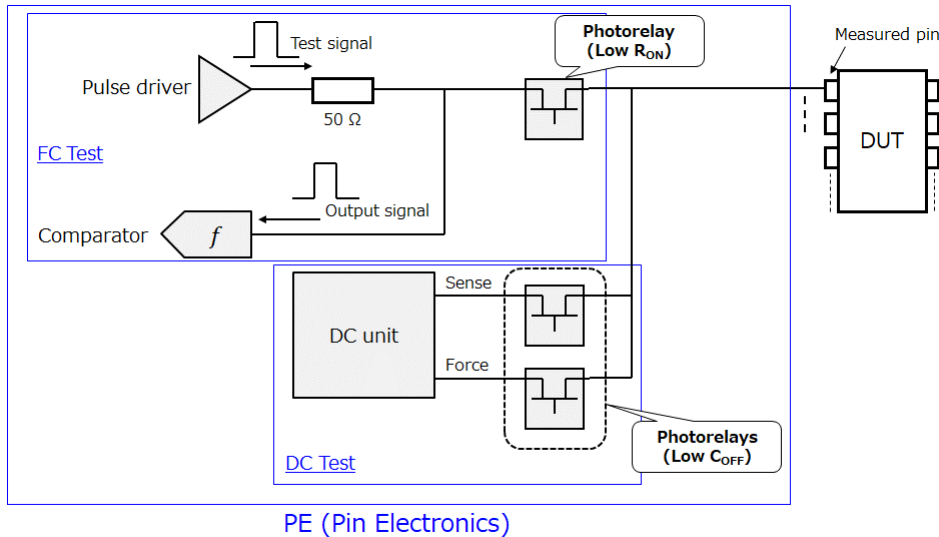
Test signal

Pulse driver

50 Ω

Photorelay
(Low $R_{ON}$)

Measured pin

DUT

FC Test

Output signal

Comparator

$f$

Sense

DC unit

Force

Photorelays
(Low $C_{OFF}$)

DC Test

PE (Pin Electronics)